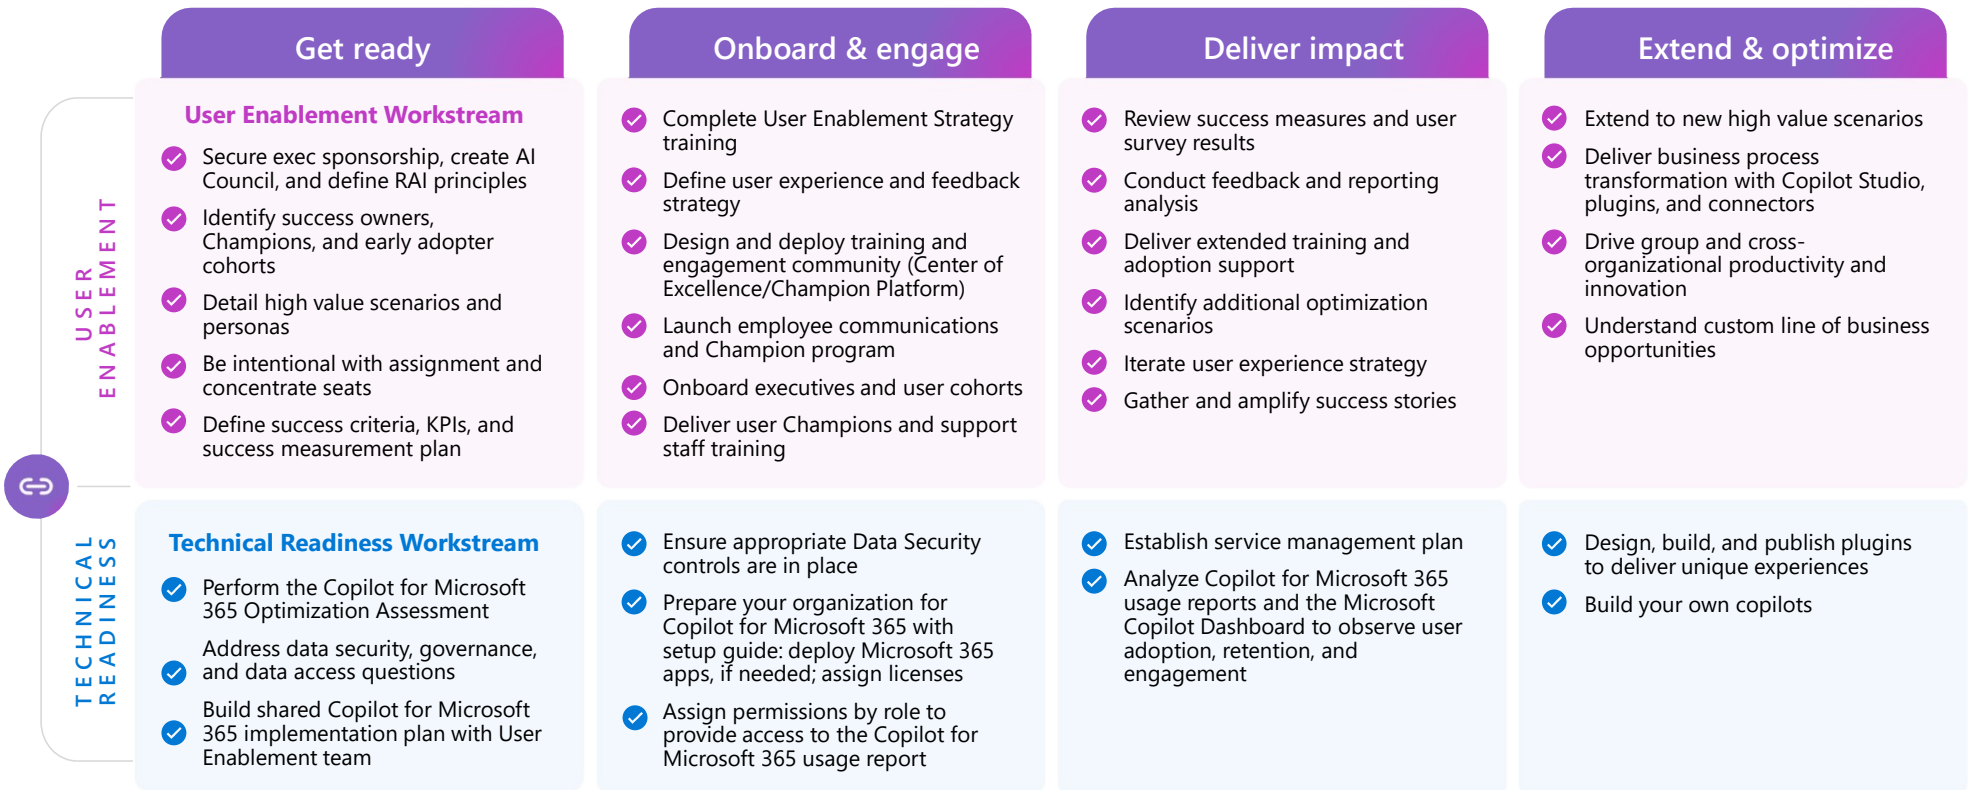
| | Get ready | Onboard & engage | Deliver impact | Extend & optimize |
|---|---|---|---|---|
| USER ENABLEMENT | **User Enablement Workstream**<br>Secure exec sponsorship, create AI Council, and define RAI principles<br>Identify success owners, Champions, and early adopter cohorts<br>Detail high value scenarios and personas<br>Be intentional with assignment and concentrate seats<br>Define success criteria, KPIs, and success measurement plan | Complete User Enablement Strategy training<br>Define user experience and feedback strategy<br>Design and deploy training and engagement community (Center of Excellence/Champion Platform)<br>Launch employee communications and Champion program<br>Onboard executives and user cohorts<br>Deliver user Champions and support staff training | Review success measures and user survey results<br>Conduct feedback and reporting analysis<br>Deliver extended training and adoption support<br>Identify additional optimization scenarios<br>Iterate user experience strategy<br>Gather and amplify success stories | Extend to new high value scenarios<br>Deliver business process transformation with Copilot Studio, plugins, and connectors<br>Drive group and cross-organizational productivity and innovation<br>Understand custom line of business opportunities |
| TECHNICAL READINESS | **Technical Readiness Workstream**<br>Perform the Copilot for Microsoft 365 Optimization Assessment<br>Address data security, governance, and data access questions<br>Build shared Copilot for Microsoft 365 implementation plan with User Enablement team | Ensure appropriate Data Security controls are in place<br>Prepare your organization for Copilot for Microsoft 365 with setup guide: deploy Microsoft 365 apps, if needed; assign licenses<br>Assign permissions by role to provide access to the Copilot for Microsoft 365 usage report | Establish service management plan<br>Analyze Copilot for Microsoft 365 usage reports and the Microsoft Copilot Dashboard to observe user adoption, retention, and engagement | Design, build, and publish plugins to deliver unique experiences<br>Build your own copilots |